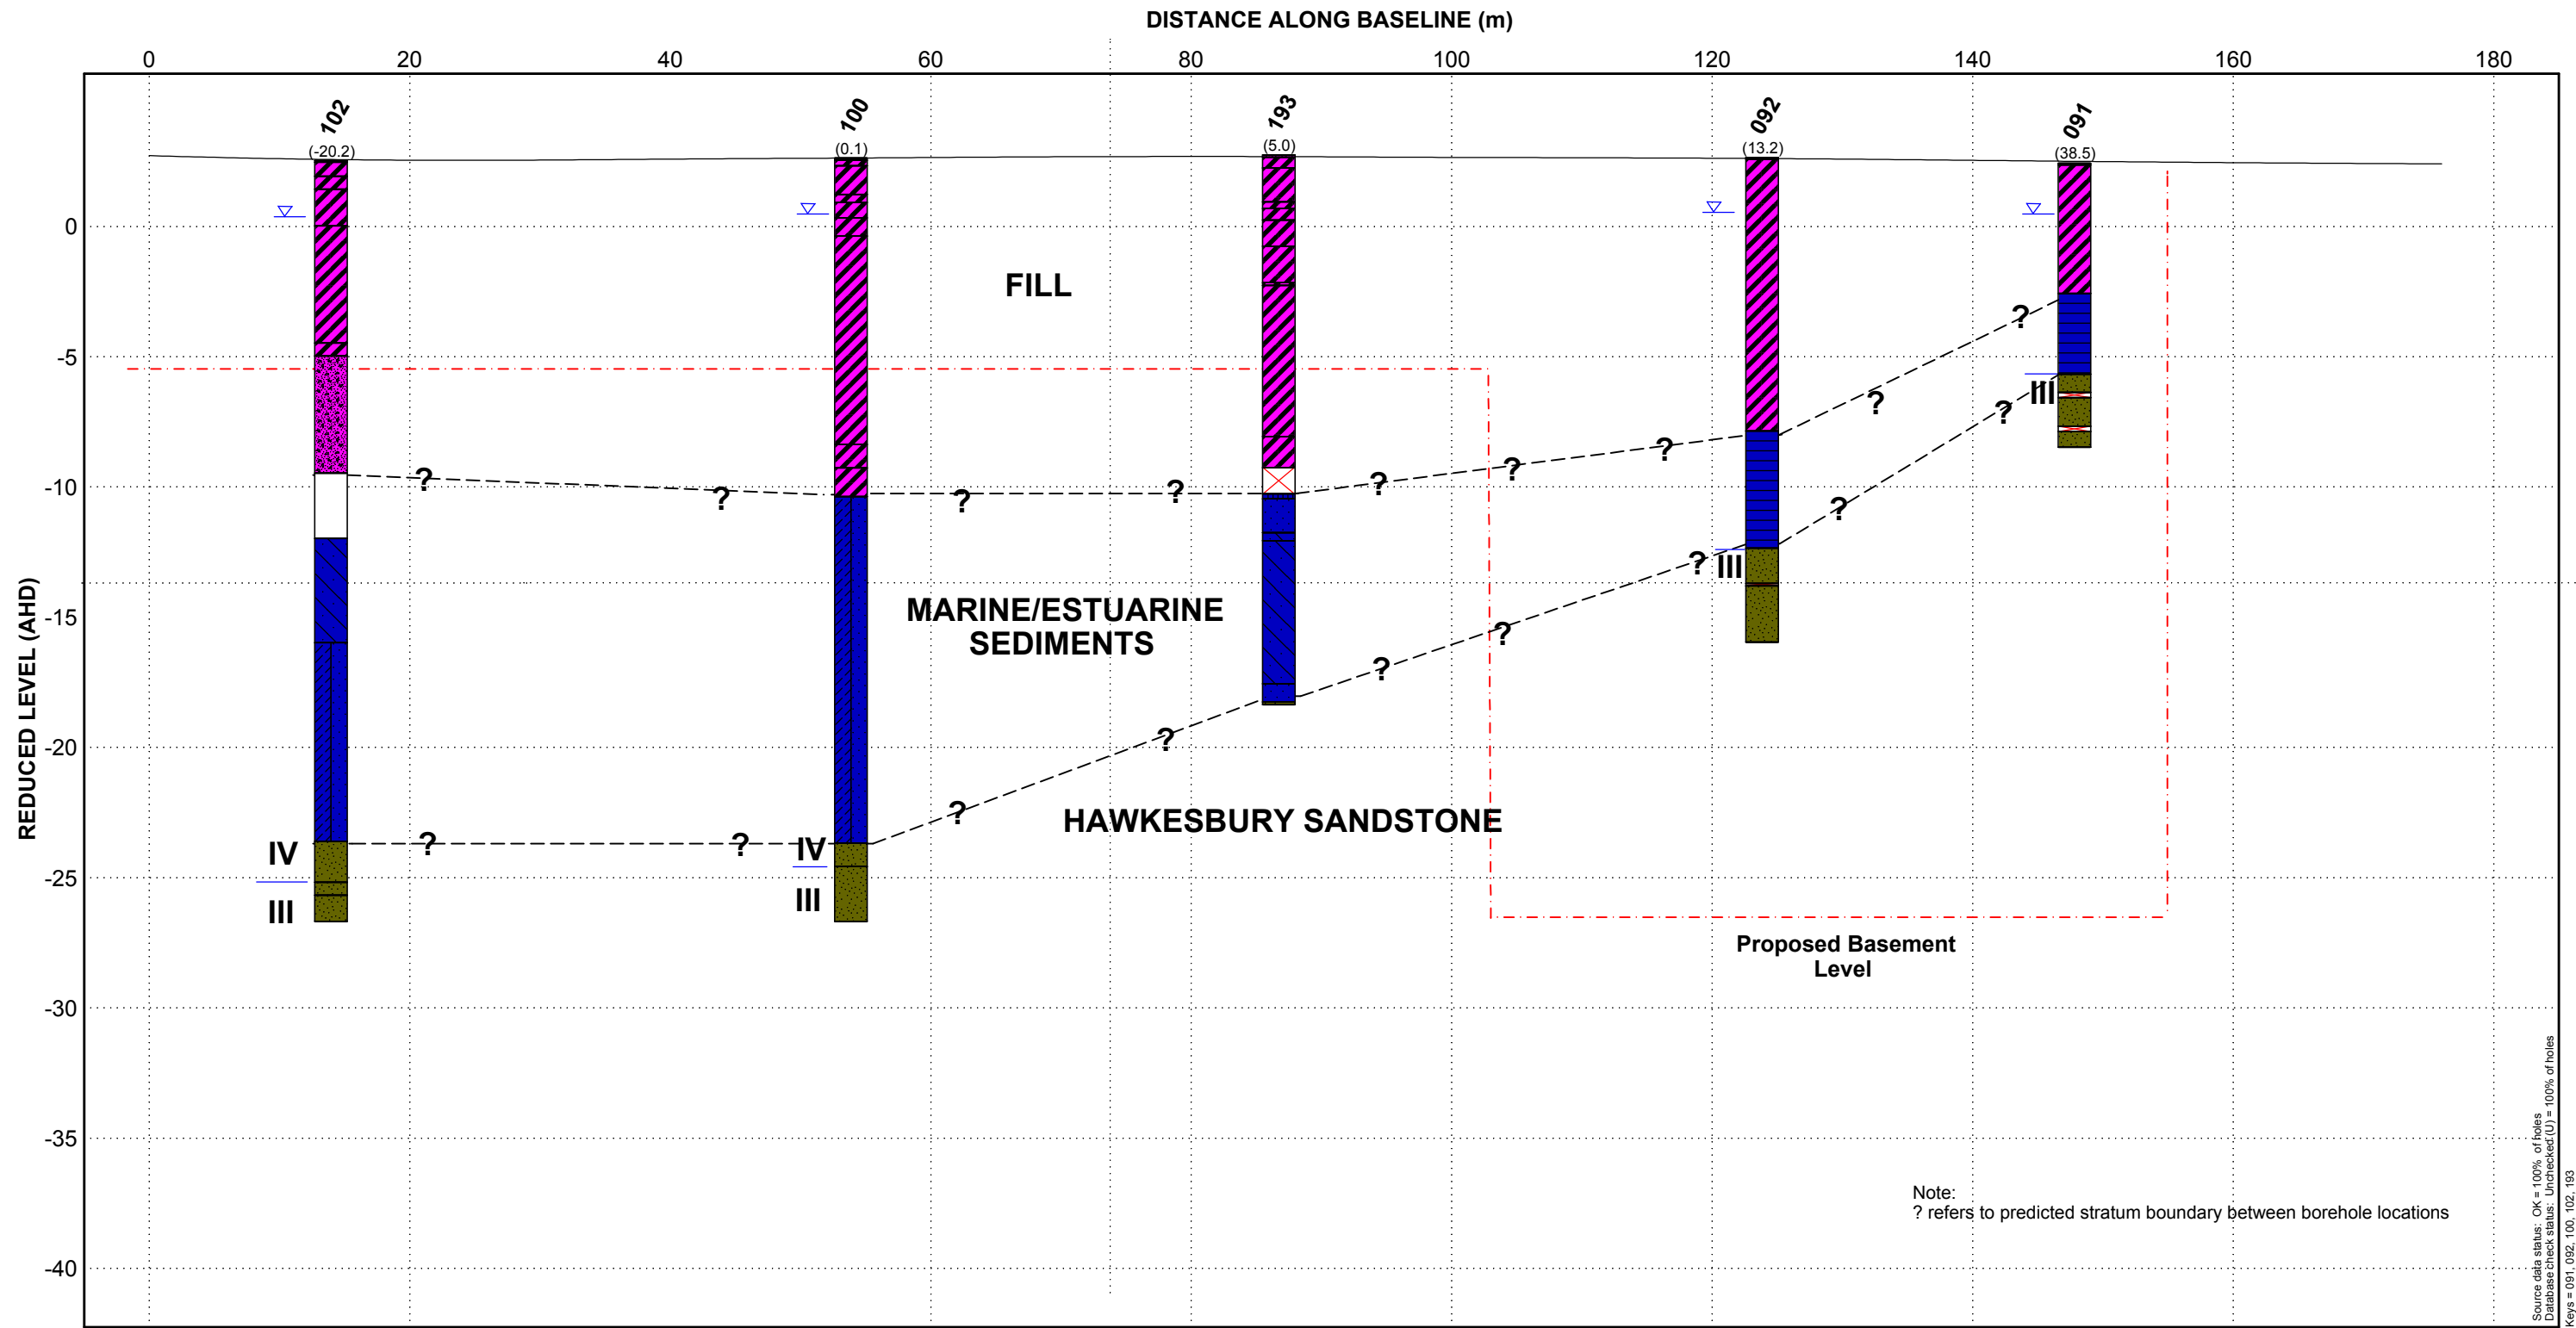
DISTANCE ALONG BASELINE (m)

0 20 40 60 80 100 120 140 160 180

102 (-20.2)
100 (0.1)
193 (5.0)
092 (13.2)
091 (38.5)

REDUCED LEVEL (AHD)

0
-5
-10
-15
-20
-25
-30
-35
-40

FILL

MARINE/ESTUARINE SEDIMENTS

HAWKESBURY SANDSTONE

?

IV
III
IV
III
III
III

Proposed Basement Level

Note:
? refers to predicted stratum boundary between borehole locations

Source data status: OK = 100% of holes
Database check status: Unchecked (U) = 100% of holes
Keys = 091, 092, 100, 102, 193